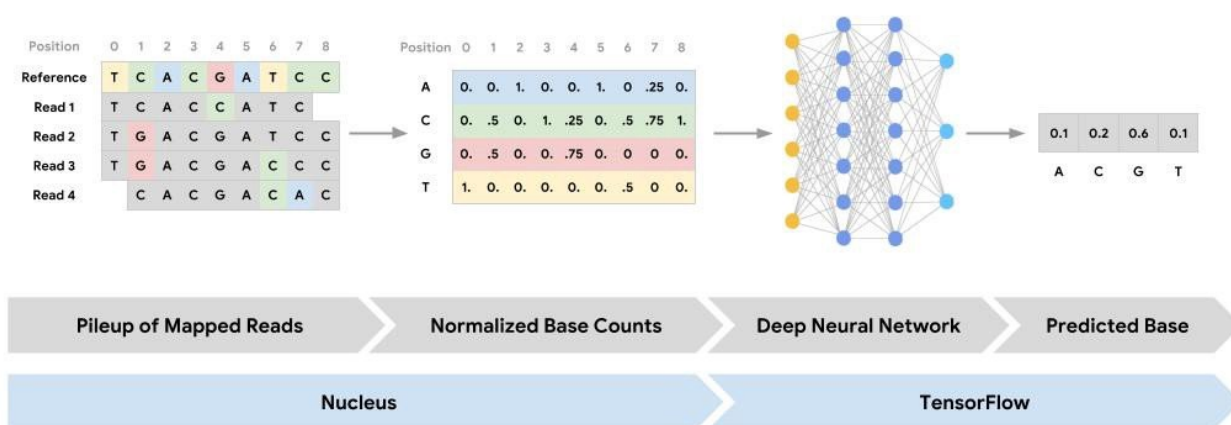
| Position | 0 | 1 | 2 | 3 | 4 | 5 | 6 | 7 | 8 |
|---|---|---|---|---|---|---|---|---|---|
| Reference | T | C | A | C | G | A | T | C | C |
| Read 1 | T | C | A | C | C | A | T | C | |
| Read 2 | T | G | A | C | G | A | T | C | C |
| Read 3 | T | G | A | C | G | A | C | C | C |
| Read 4 | | C | A | C | G | A | C | A | C |

| Position | 0 | 1 | 2 | 3 | 4 | 5 | 6 | 7 | 8 |
|---|---|---|---|---|---|---|---|---|---|
| A | 0. | 0. | 1. | 0. | 0. | 1. | 0 | .25 | 0. |
| C | 0. | .5 | 0. | 1. | .25 | 0. | .5 | .75 | 1. |
| G | 0. | .5 | 0. | 0. | .75 | 0. | 0 | 0 | 0. |
| T | 1. | 0. | 0. | 0. | 0. | 0. | .5 | 0 | 0. |

| 0.1 | 0.2 | 0.6 | 0.1 |
|---|---|---|---|
| A | C | G | T |

Pileup of Mapped Reads
Normalized Base Counts
Deep Neural Network
Predicted Base

Nucleus
TensorFlow